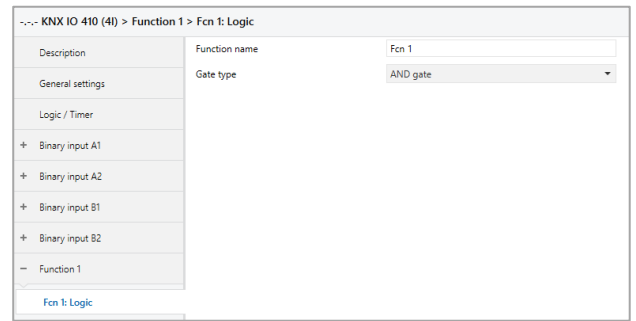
-.-.- KNX IO 410 (4I) > Function 1 > Fcn 1: Logic

Description

General settings

Logic / Timer

+ Binary input A1

+ Binary input A2

+ Binary input B1

+ Binary input B2

− Function 1

Fcn 1: Logic

Function name | Fcn 1

Gate type | AND gate